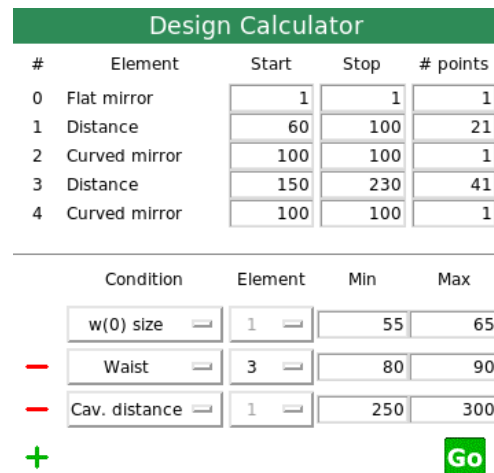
Design Calculator

| # | Element | Start | Stop | # points |
|---|---|---|---|---|
| 0 | Flat mirror | 1 | 1 | 1 |
| 1 | Distance | 60 | 100 | 21 |
| 2 | Curved mirror | 100 | 100 | 1 |
| 3 | Distance | 150 | 230 | 41 |
| 4 | Curved mirror | 100 | 100 | 1 |

| | Condition | Element | Min | Max |
|---|---|---|---|---|
| | w(0) size | 1 | 55 | 65 |
| − | Waist | 3 | 80 | 90 |
| − | Cav. distance | 1 | 250 | 300 |

+

Go